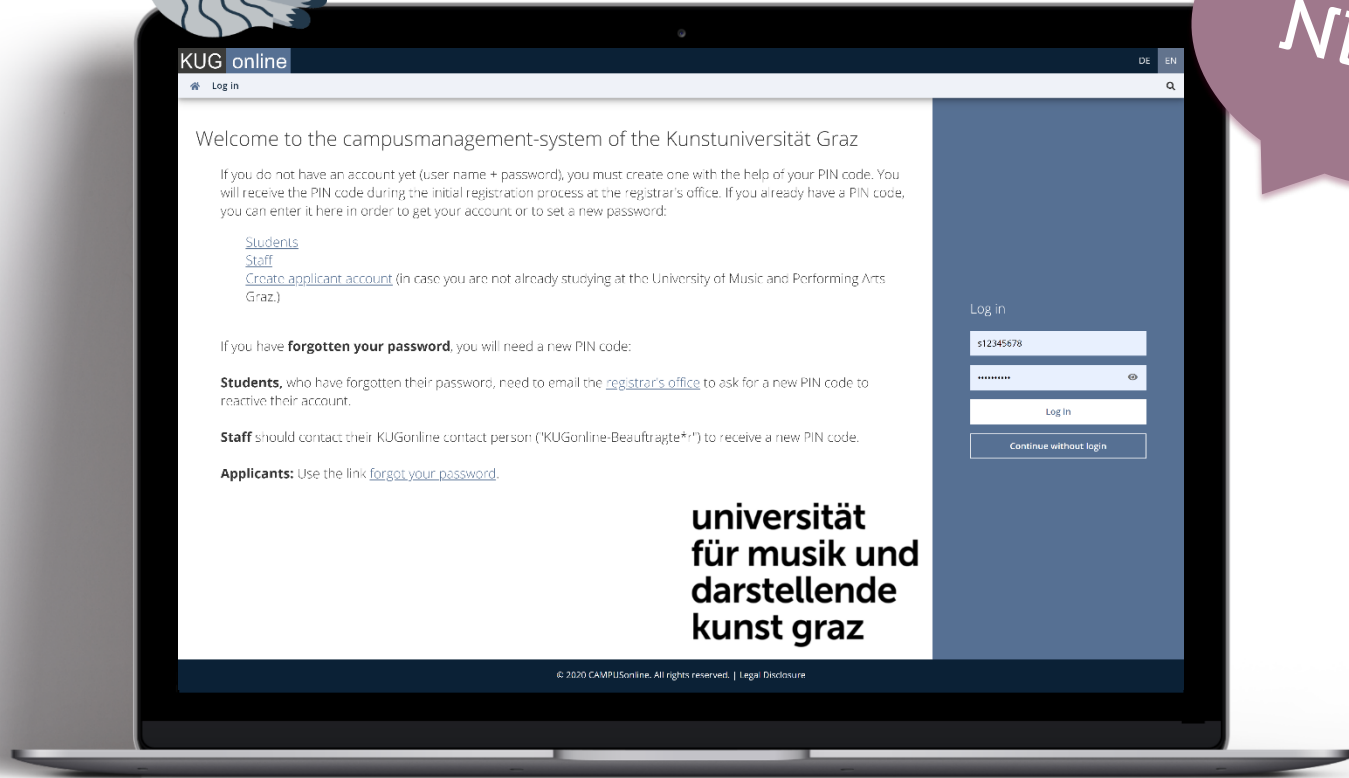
Ni

KUG online

DE EN

Log in

Welcome to the campusmanagement-system of the Kunstuniversität Graz

If you do not have an account yet (user name + password), you must create one with the help of your PIN code. You will receive the PIN code during the initial registration process at the registrar's office. If you already have a PIN code, you can enter it here in order to get your account or to set a new password:

Students
Staff
Create applicant account (in case you are not already studying at the University of Music and Performing Arts Graz.)

If you have **forgotten your password**, you will need a new PIN code:

**Students,** who have forgotten their password, need to email the registrar's office to ask for a new PIN code to reactive their account.

**Staff** should contact their KUGonline contact person ('KUGonline-Beauftragte*r') to receive a new PIN code.

**Applicants:** Use the link forgot your password.

universität
für musik und
darstellende
kunst graz

Log in

s12345678

••••••••••

Log in

Continue without login

© 2020 CAMPUSonline. All rights reserved. | Legal Disclosure